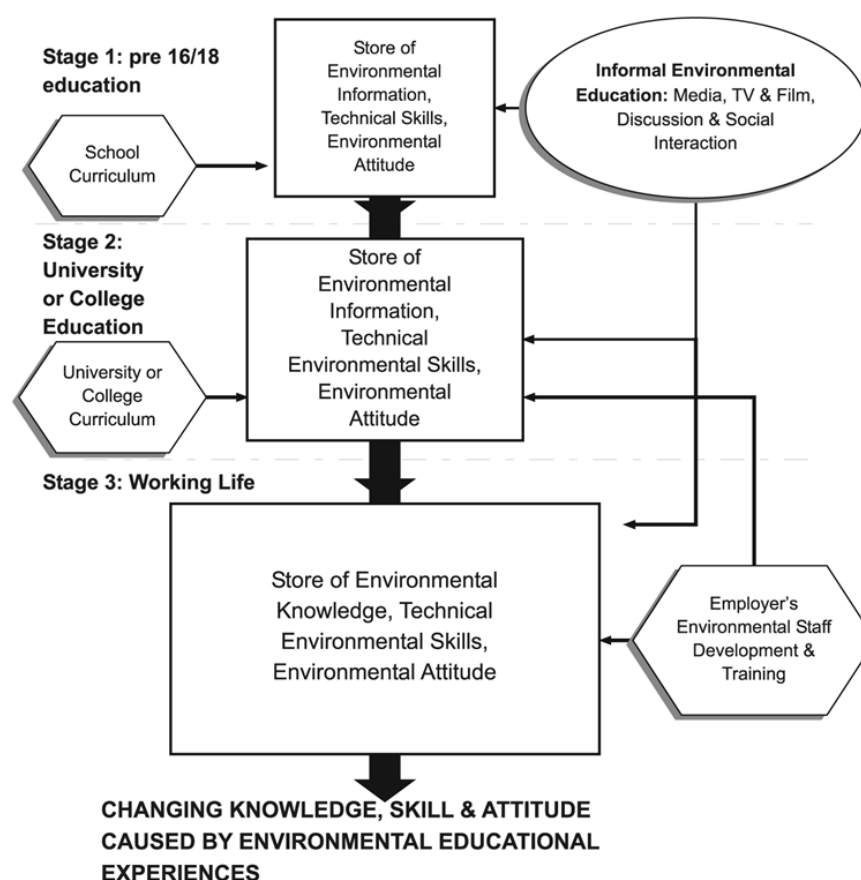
Stage 1: pre 16/18 education

Store of Environmental Information, Technical Skills, Environmental Attitude

Informal Environmental Education: Media, TV & Film, Discussion & Social Interaction

School Curriculum

Stage 2: University or College Education

Store of Environmental Information, Technical Environmental Skills, Environmental Attitude

University or College Curriculum

Stage 3: Working Life

Store of Environmental Knowledge, Technical Environmental Skills, Environmental Attitude

Employer's Environmental Staff Development & Training

CHANGING KNOWLEDGE, SKILL & ATTITUDE CAUSED BY ENVIRONMENTAL EDUCATIONAL EXPERIENCES